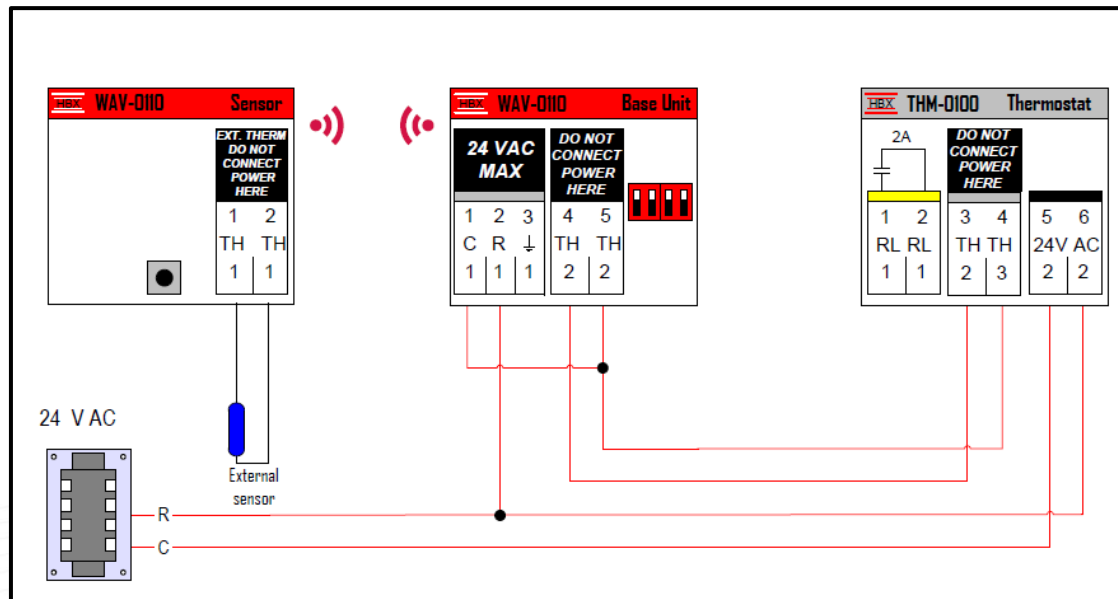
HBX WAV-0110 Sensor

EXT. THERM DO NOT CONNECT POWER HERE

1 2
TH TH
1 1

HBX WAV-0110 Base Unit

24 VAC MAX

DO NOT CONNECT POWER HERE

1 2 3 4 5
C R ⏚ TH TH
1 1 1 2 2

HBX THM-0100 Thermostat

2A

DO NOT CONNECT POWER HERE

1 2 3 4 5 6
RL RL TH TH 24V AC
1 1 2 3 2 2

24 V AC

External sensor

R
C